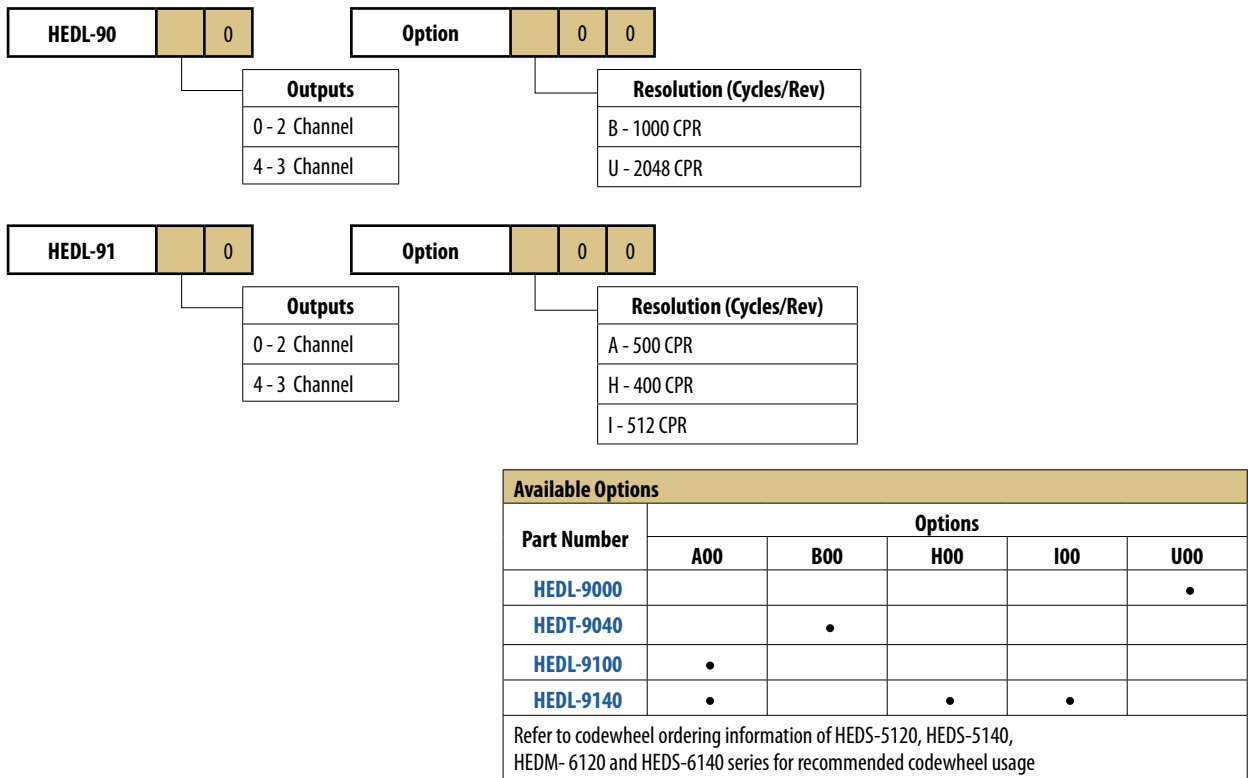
| HEDL-90 | | 0 |
|---|---|---|

| Outputs |
|---|
| 0 - 2 Channel |
| 4 - 3 Channel |

| Option | | 0 | 0 |
|---|---|---|---|

| Resolution (Cycles/Rev) |
|---|
| B - 1000 CPR |
| U - 2048 CPR |

| HEDL-91 | | 0 |
|---|---|---|

| Outputs |
|---|
| 0 - 2 Channel |
| 4 - 3 Channel |

| Option | | 0 | 0 |
|---|---|---|---|

| Resolution (Cycles/Rev) |
|---|
| A - 500 CPR |
| H - 400 CPR |
| I - 512 CPR |

Available Options

| Part Number | A00 | B00 | H00 | I00 | U00 |
|---|---|---|---|---|---|
| HEDL-9000 | | | | | • |
| HEDT-9040 | | • | | | |
| HEDL-9100 | • | | | | |
| HEDL-9140 | • | | • | • | |

Options

Refer to codewheel ordering information of HEDS-5120, HEDS-5140, HEDM- 6120 and HEDS-6140 series for recommended codewheel usage